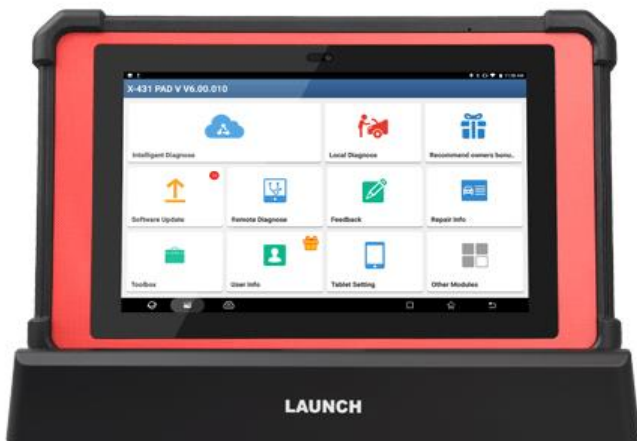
X-431 PAD V V6.00.010

Intelligent Diagnose

Local Diagnose

Recommend owners bonu..

Software Update

Remote Diagnose

Feedback

Repair Info

Toolbox

User Info

Tablet Setting

Other Modules

LAUNCH